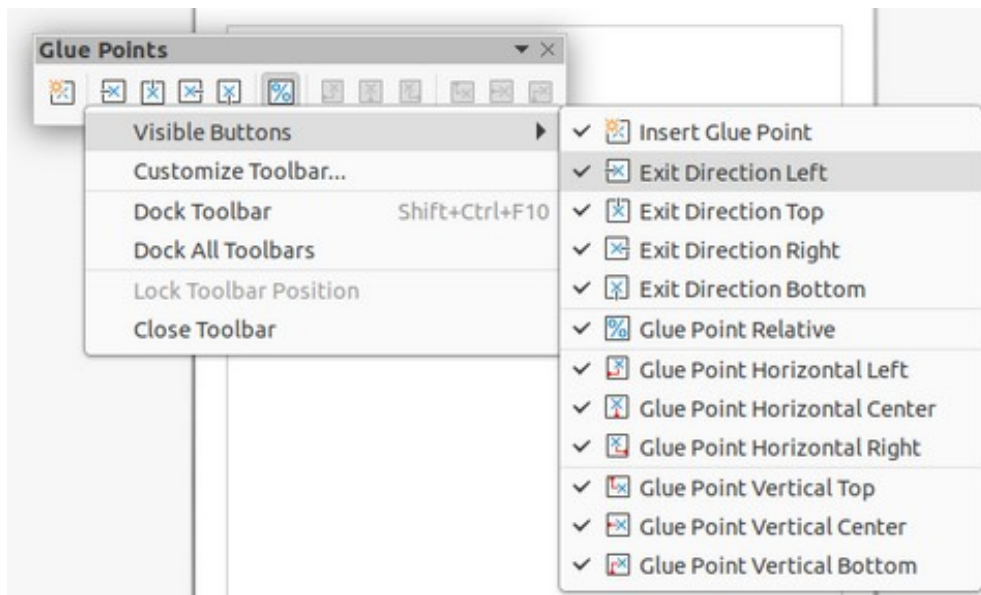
Glue Points

Visible Buttons
Customize Toolbar...
Dock Toolbar Shift+Ctrl+F10
Dock All Toolbars
Lock Toolbar Position
Close Toolbar

✓ Insert Glue Point
✓ Exit Direction Left
✓ Exit Direction Top
✓ Exit Direction Right
✓ Exit Direction Bottom
✓ Glue Point Relative
✓ Glue Point Horizontal Left
✓ Glue Point Horizontal Center
✓ Glue Point Horizontal Right
✓ Glue Point Vertical Top
✓ Glue Point Vertical Center
✓ Glue Point Vertical Bottom